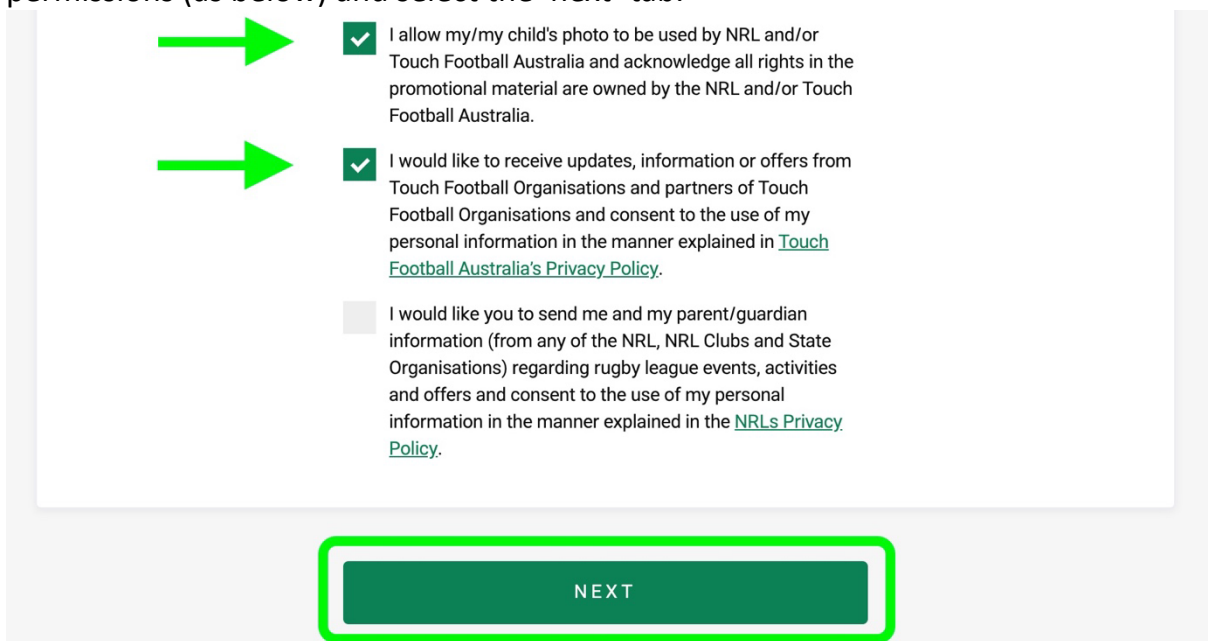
permissions (as below) and select the 'next' tab.

I allow my/my child's photo to be used by NRL and/or Touch Football Australia and acknowledge all rights in the promotional material are owned by the NRL and/or Touch Football Australia.

I would like to receive updates, information or offers from Touch Football Organisations and partners of Touch Football Organisations and consent to the use of my personal information in the manner explained in Touch Football Australia's Privacy Policy.

I would like you to send me and my parent/guardian information (from any of the NRL, NRL Clubs and State Organisations) regarding rugby league events, activities and offers and consent to the use of my personal information in the manner explained in the NRLs Privacy Policy.

NEXT